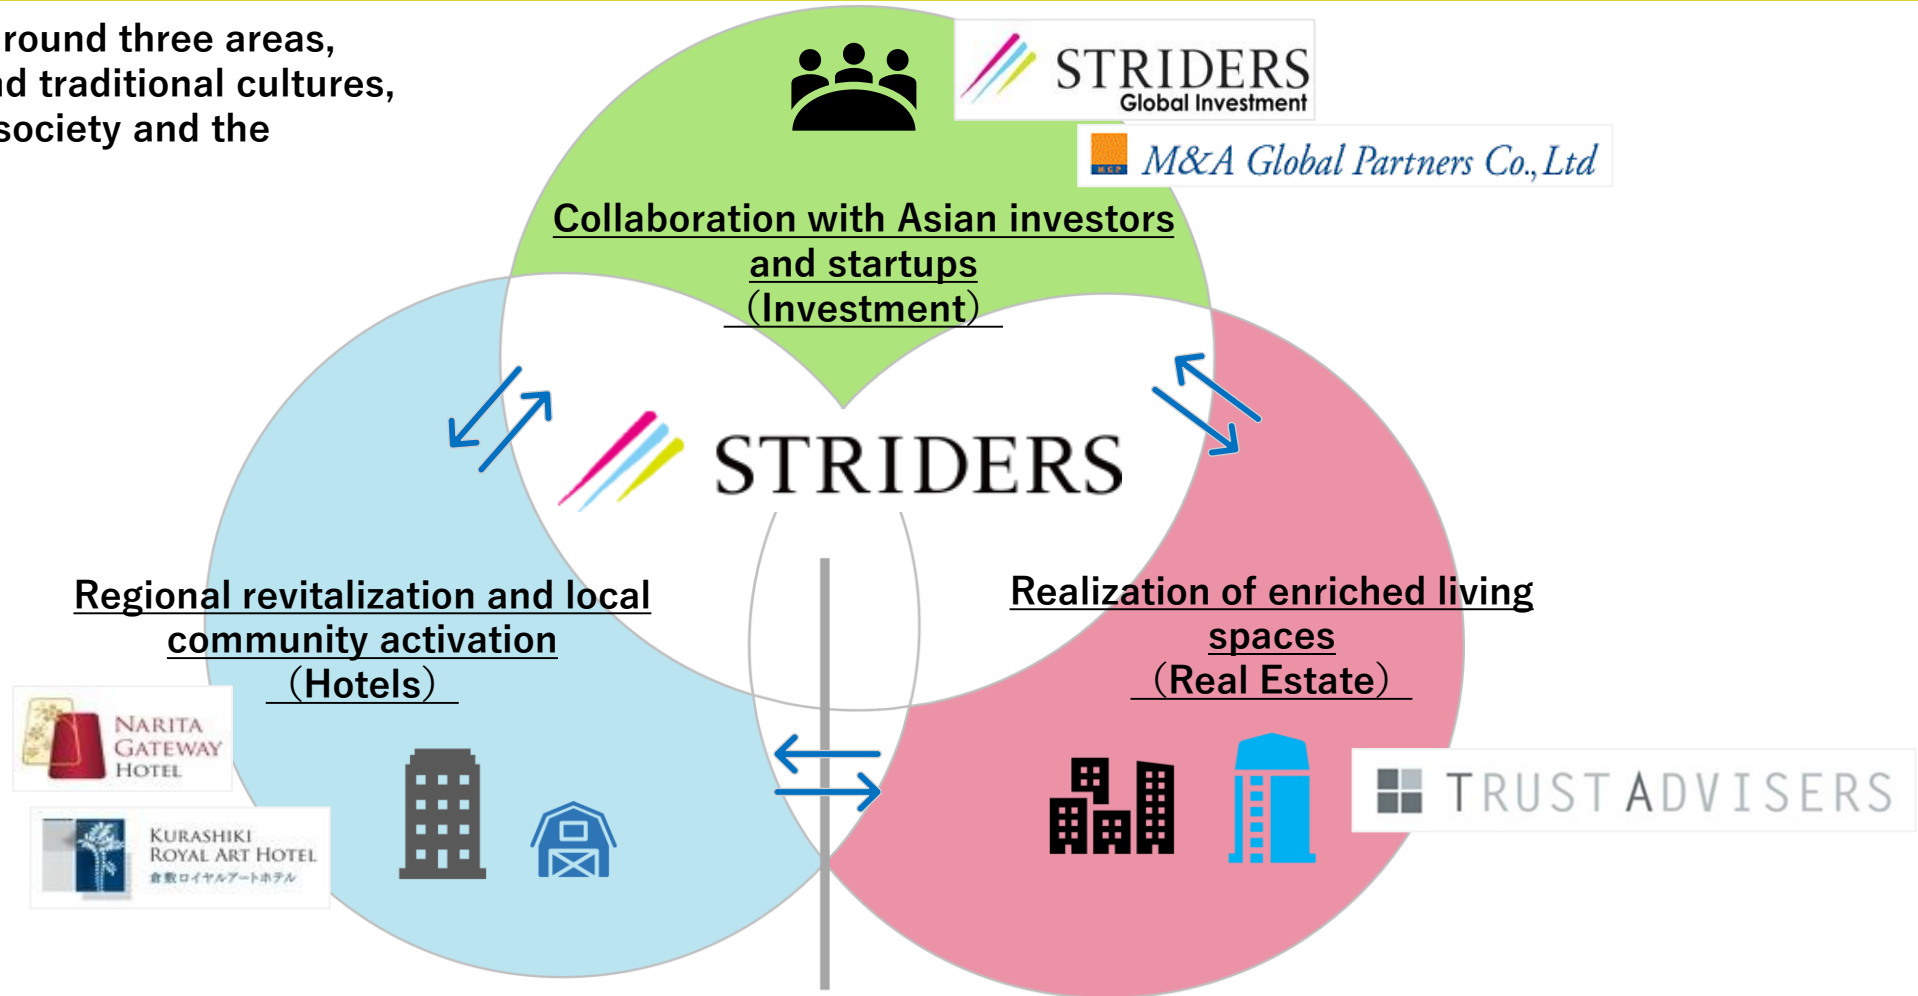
round three areas,
nd traditional cultures,
society and the

STRIDERS
Global Investment

M&A Global Partners Co., Ltd

Collaboration with Asian investors and startups (Investment)

STRIDERS

Regional revitalization and local community activation (Hotels)

Realization of enriched living spaces (Real Estate)

NARITA GATEWAY HOTEL

KURASHIKI ROYAL ART HOTEL
倉敷ロイヤルアートホテル

TRUST ADVISERS